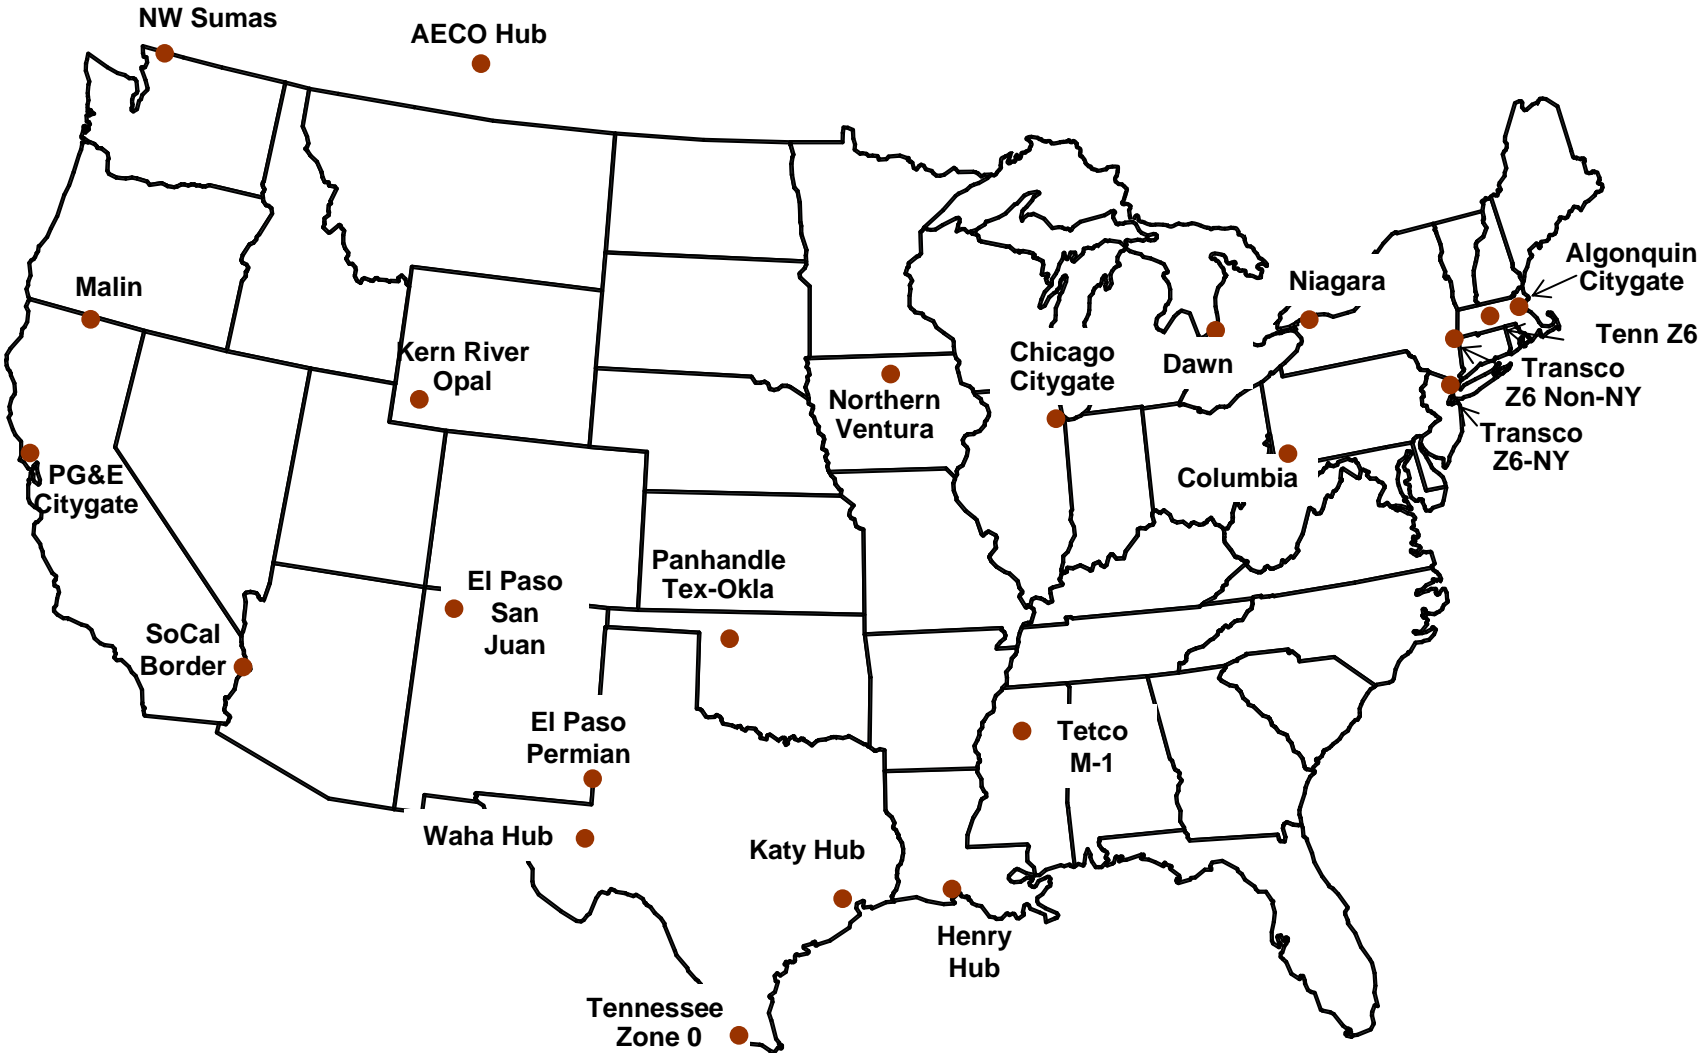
NW Sumas

AECO Hub

Malin

Kern River Opal

PG&E Citygate

SoCal Border

El Paso San Juan

El Paso Permian

Waha Hub

Panhandle Tex-Okla

Northern Ventura

Chicago Citygate

Dawn

Niagara

Algonquin Citygate

Tenn Z6

Transco Z6 Non-NY

Transco Z6-NY

Columbia

Tetco M-1

Katy Hub

Henry Hub

Tennessee Zone 0